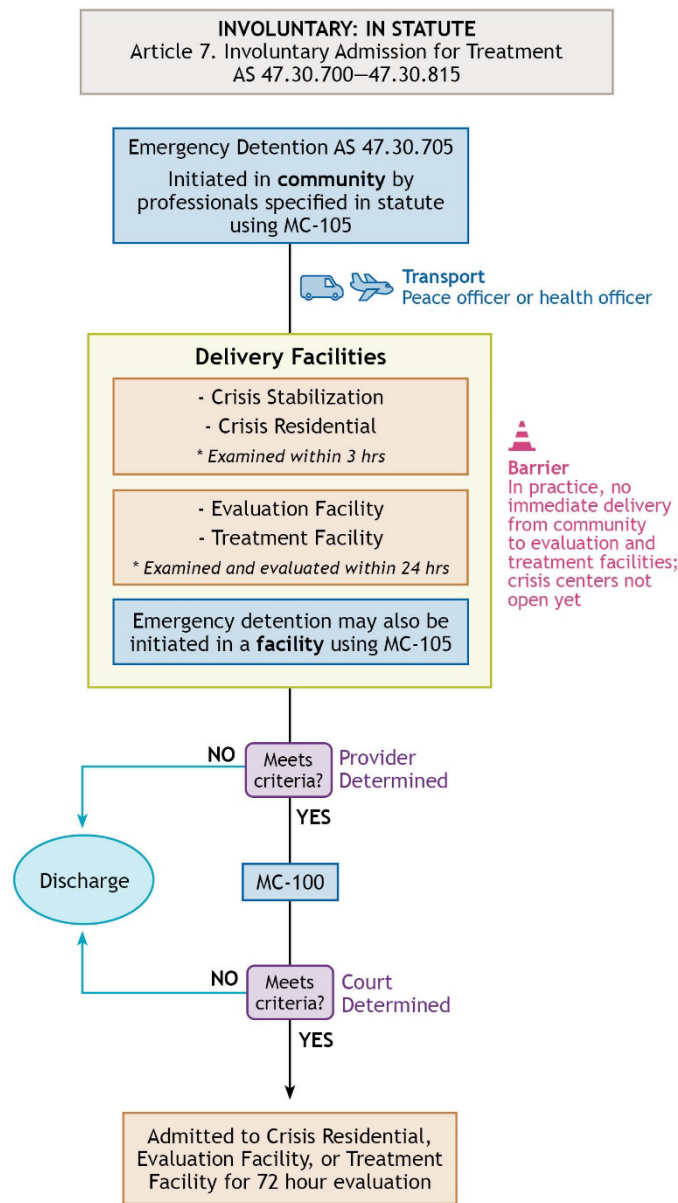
INVOLUNTARY: IN STATUTE
Article 7. Involuntary Admission for Treatment
AS 47.30.700—47.30.815

Emergency Detention AS 47.30.705
Initiated in **community** by professionals specified in statute using MC-105

Transport
Peace officer or health officer

Delivery Facilities

- Crisis Stabilization
- Crisis Residential
* Examined within 3 hrs

- Evaluation Facility
- Treatment Facility
* Examined and evaluated within 24 hrs

Emergency detention may also be initiated in a **facility** using MC-105

Barrier
In practice, no immediate delivery from community to evaluation and treatment facilities; crisis centers not open yet

NO
Meets criteria?
Provider Determined
YES

Discharge

MC-100

NO
Meets criteria?
Court Determined
YES

Admitted to Crisis Residential, Evaluation Facility, or Treatment Facility for 72 hour evaluation